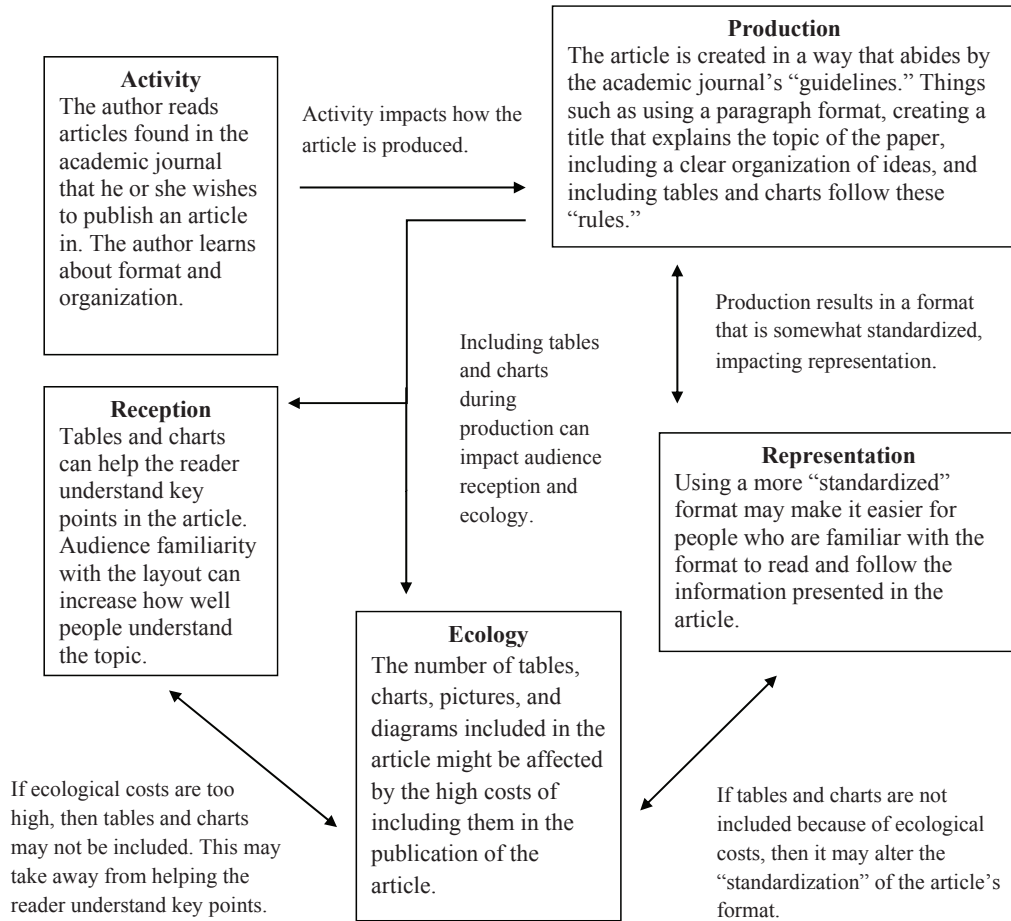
Activity
The author reads articles found in the academic journal that he or she wishes to publish an article in. The author learns about format and organization.

Activity impacts how the article is produced.

Production
The article is created in a way that abides by the academic journal's "guidelines." Things such as using a paragraph format, creating a title that explains the topic of the paper, including a clear organization of ideas, and including tables and charts follow these "rules."

Production results in a format that is somewhat standardized, impacting representation.

Including tables and charts during production can impact audience reception and ecology.

Reception
Tables and charts can help the reader understand key points in the article. Audience familiarity with the layout can increase how well people understand the topic.

Representation
Using a more "standardized" format may make it easier for people who are familiar with the format to read and follow the information presented in the article.

Ecology
The number of tables, charts, pictures, and diagrams included in the article might be affected by the high costs of including them in the publication of the article.

If ecological costs are too high, then tables and charts may not be included. This may take away from helping the reader understand key points.

If tables and charts are not included because of ecological costs, then it may alter the "standardization" of the article's format.